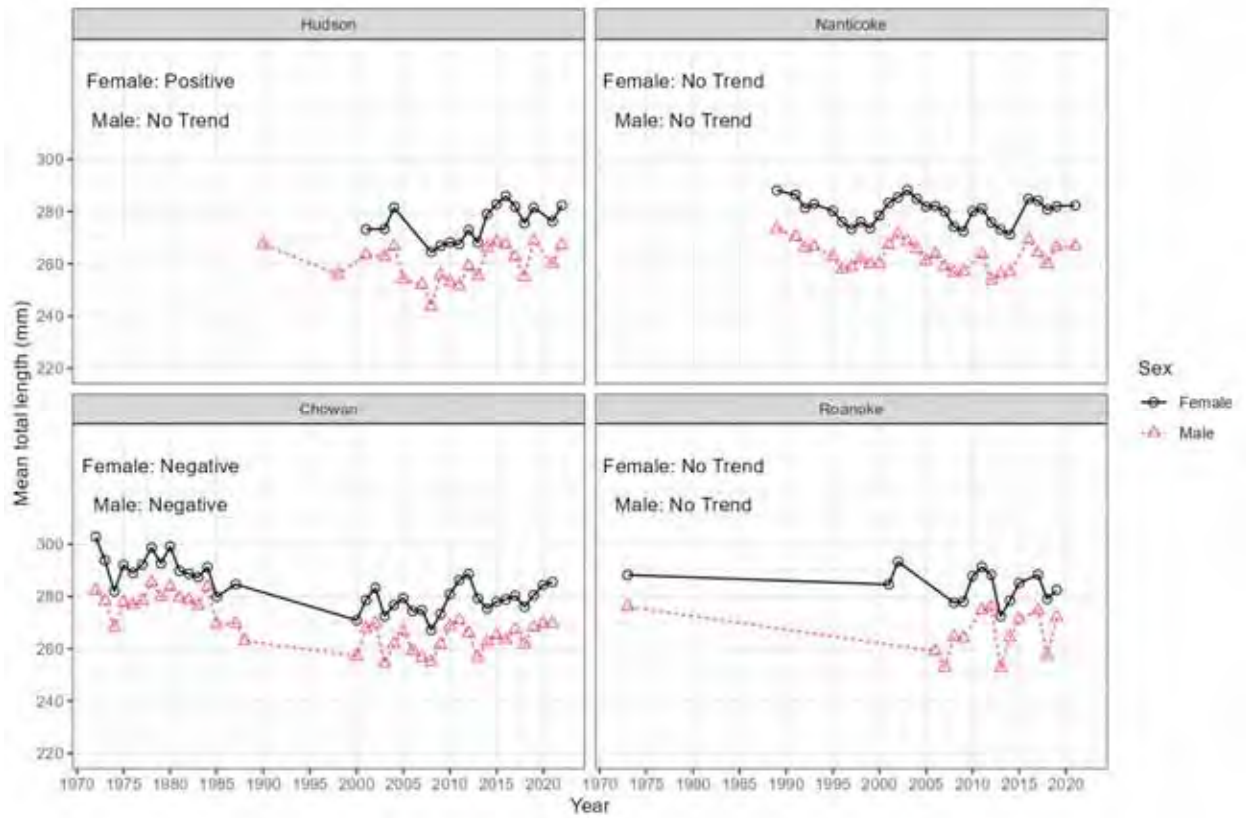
Hudson

Female: Positive

Male: No Trend

Nanticoke

Female: No Trend

Male: No Trend

Chowan

Female: Negative

Male: Negative

Roanoke

Female: No Trend

Male: No Trend

Mean total length (mm)

300
280
260
240
220

300
280
260
240
220

1970 1975 1980 1985 1990 1995 2000 2005 2010 2015 2020

1970 1975 1980 1985 1990 1995 2000 2005 2010 2015 2020

Year

Sex

Female

Male